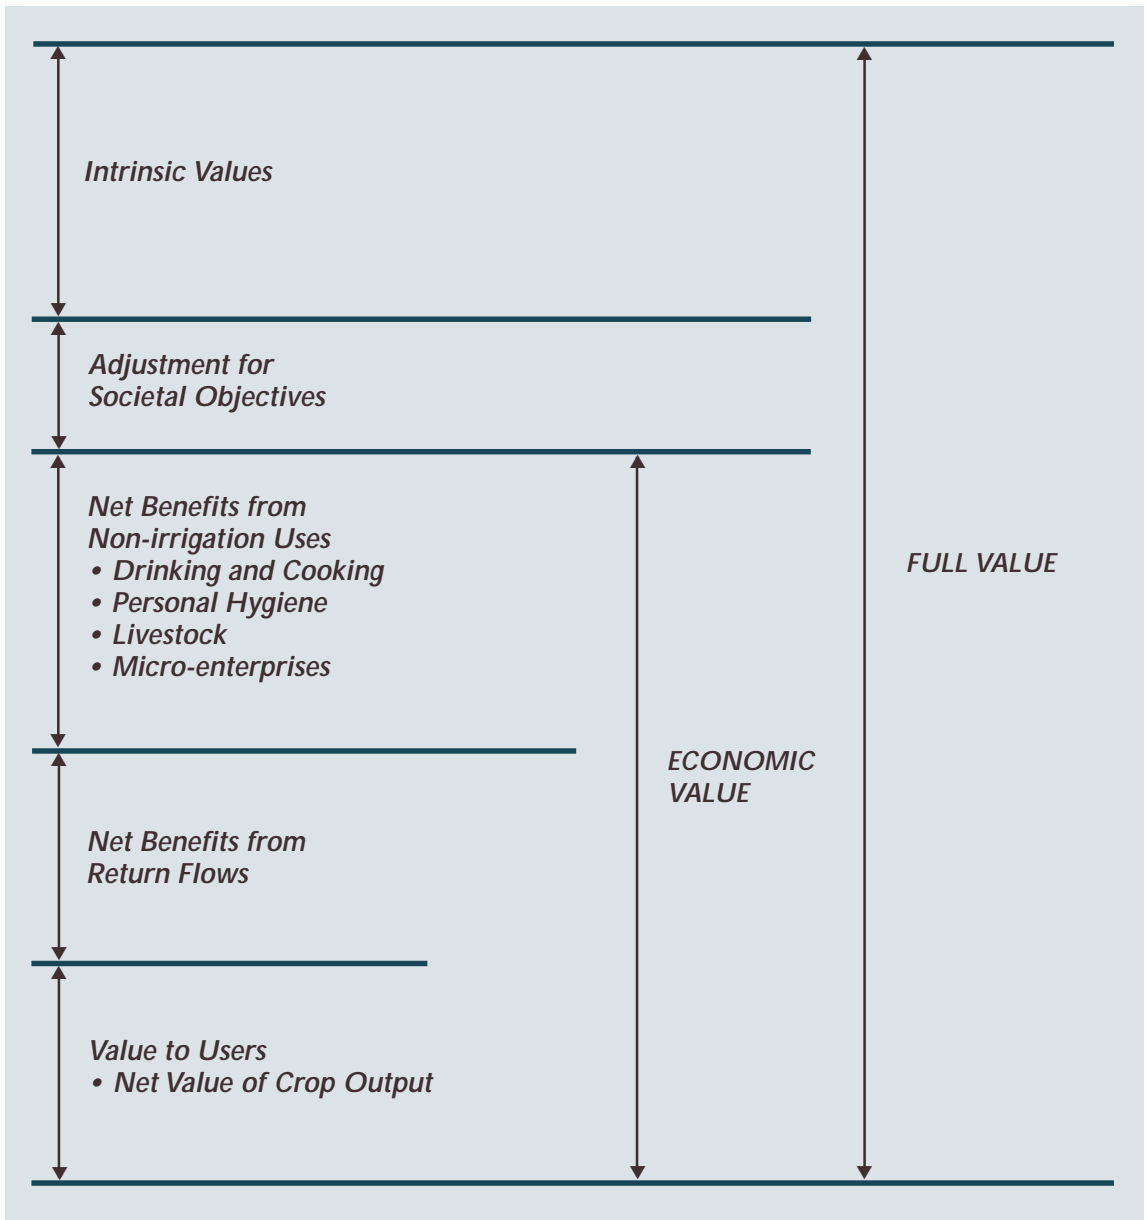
Intrinsic Values

Adjustment for
Societal Objectives

Net Benefits from
Non-irrigation Uses
• Drinking and Cooking
• Personal Hygiene
• Livestock
• Micro-enterprises

Net Benefits from
Return Flows

Value to Users
• Net Value of Crop Output

ECONOMIC
VALUE

FULL VALUE